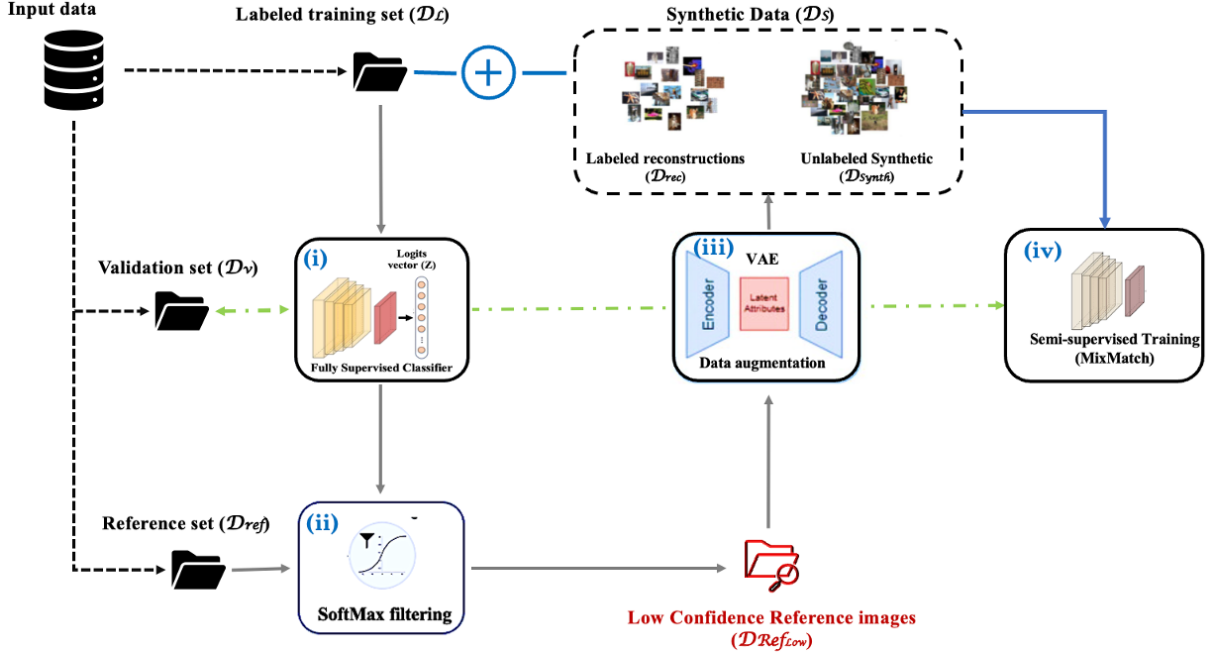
Input data

Labeled training set ($\mathcal{D}_L$)

Synthetic Data ($\mathcal{D}_S$)

Labeled reconstructions ($\mathcal{D}_{rec}$)

Unlabeled Synthetic ($\mathcal{D}_{Synth}$)

Validation set ($\mathcal{D}_V$)

(i)

Logits vector (Z)

Fully Supervised Classifier

(iii)

VAE

Encoder

Latent Attributes

Decoder

Data augmentation

(iv)

Semi-supervised Training (MixMatch)

Reference set ($\mathcal{D}_{ref}$)

(ii)

SoftMax filtering

Low Confidence Reference images ($\mathcal{D}_{Ref_{Low}}$)